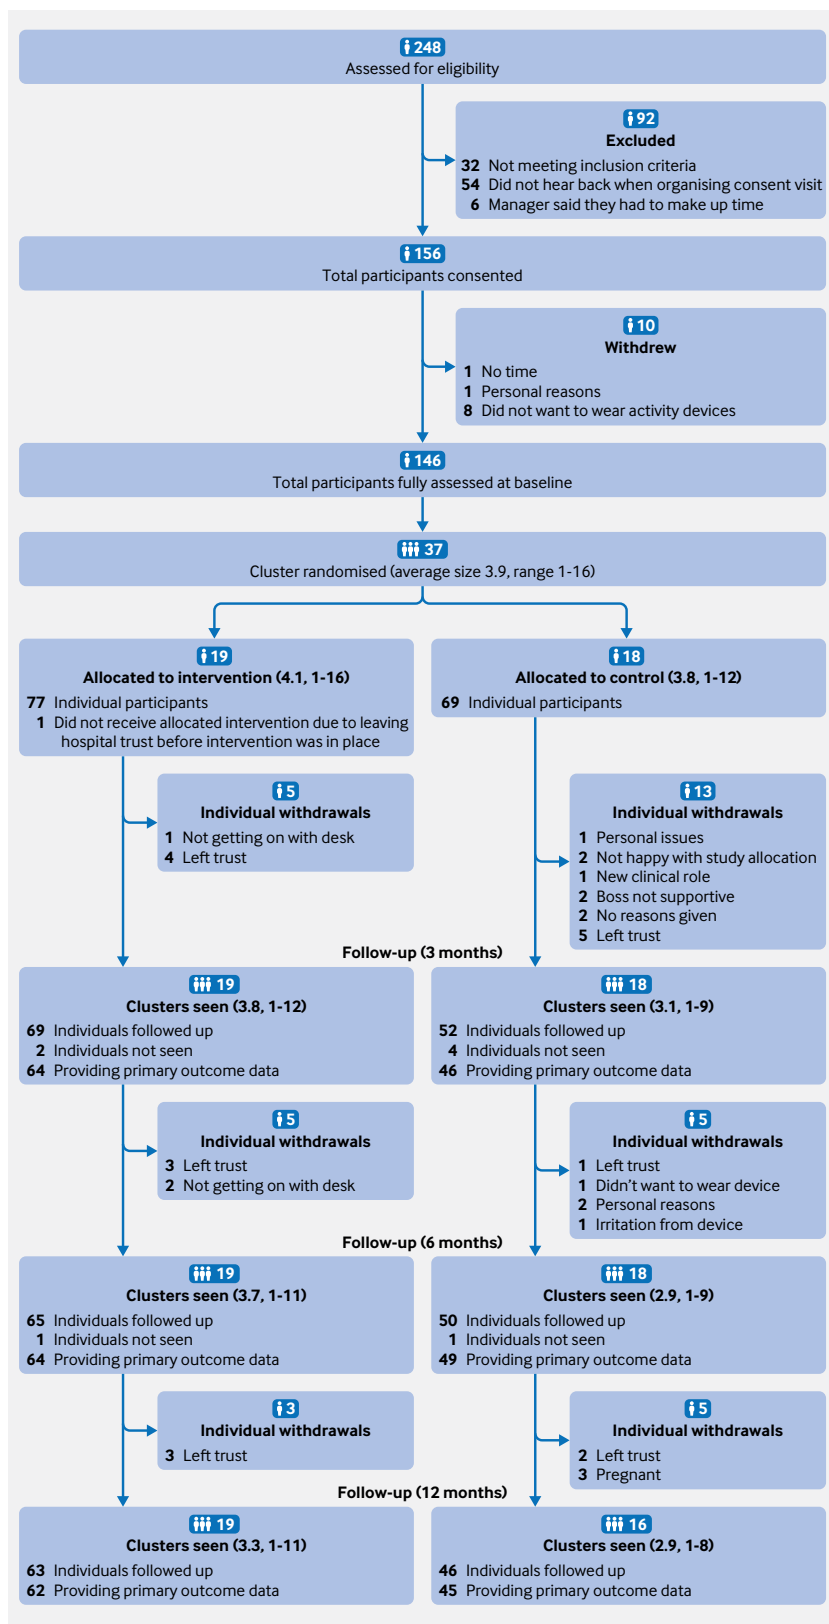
248
Assessed for eligibility

92
Excluded
32 Not meeting inclusion criteria
54 Did not hear back when organising consent visit
6 Manager said they had to make up time

156
Total participants consented

10
Withdrew
1 No time
1 Personal reasons
8 Did not want to wear activity devices

146
Total participants fully assessed at baseline

37
Cluster randomised (average size 3.9, range 1-16)

19
Allocated to intervention (4.1, 1-16)
77 Individual participants
1 Did not receive allocated intervention due to leaving hospital trust before intervention was in place

18
Allocated to control (3.8, 1-12)
69 Individual participants

5
Individual withdrawals
1 Not getting on with desk
4 Left trust

13
Individual withdrawals
1 Personal issues
2 Not happy with study allocation
1 New clinical role
2 Boss not supportive
2 No reasons given
5 Left trust

Follow-up (3 months)

19
Clusters seen (3.8, 1-12)
69 Individuals followed up
2 Individuals not seen
64 Providing primary outcome data

18
Clusters seen (3.1, 1-9)
52 Individuals followed up
4 Individuals not seen
46 Providing primary outcome data

5
Individual withdrawals
3 Left trust
2 Not getting on with desk

5
Individual withdrawals
1 Left trust
1 Didn’t want to wear device
2 Personal reasons
1 Irritation from device

Follow-up (6 months)

19
Clusters seen (3.7, 1-11)
65 Individuals followed up
1 Individuals not seen
64 Providing primary outcome data

18
Clusters seen (2.9, 1-9)
50 Individuals followed up
1 Individuals not seen
49 Providing primary outcome data

3
Individual withdrawals
3 Left trust

5
Individual withdrawals
2 Left trust
3 Pregnant

Follow-up (12 months)

19
Clusters seen (3.3, 1-11)
63 Individuals followed up
62 Providing primary outcome data

16
Clusters seen (2.9, 1-8)
46 Individuals followed up
45 Providing primary outcome data